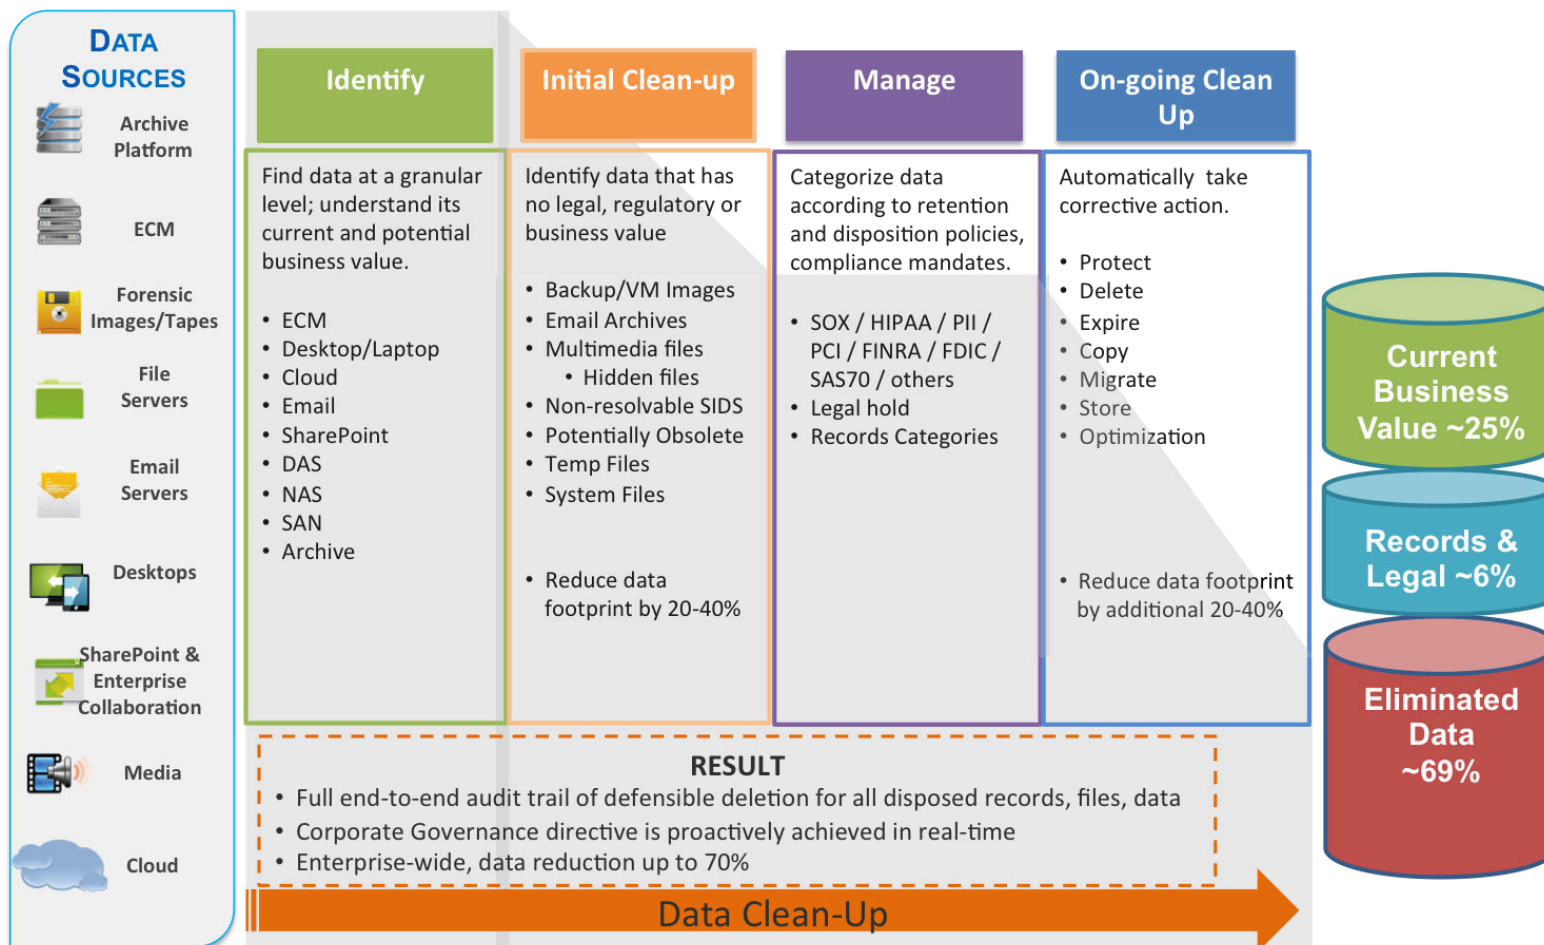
DATA SOURCES

Archive Platform

ECM

Forensic Images/Tapes

File Servers

Email Servers

Desktops

SharePoint & Enterprise Collaboration

Media

Cloud

Identify

Find data at a granular level; understand its current and potential business value.

- ECM
- Desktop/Laptop
- Cloud
- Email
- SharePoint
- DAS
- NAS
- SAN
- Archive

Initial Clean-up

Identify data that has no legal, regulatory or business value

- Backup/VM Images
- Email Archives
- Multimedia files
  - Hidden files
- Non-resolvable SIDS
- Potentially Obsolete
- Temp Files
- System Files

- Reduce data footprint by 20-40%

Manage

Categorize data according to retention and disposition policies, compliance mandates.

- SOX / HIPAA / PII / PCI / FINRA / FDIC / SAS70 / others
- Legal hold
- Records Categories

On-going Clean Up

Automatically take corrective action.

- Protect
- Delete
- Expire
- Copy
- Migrate
- Store
- Optimization

- Reduce data footprint by additional 20-40%

Current Business Value ~25%

Records & Legal ~6%

Eliminated Data ~69%

RESULT
- Full end-to-end audit trail of defensible deletion for all disposed records, files, data
- Corporate Governance directive is proactively achieved in real-time
- Enterprise-wide, data reduction up to 70%

Data Clean-Up